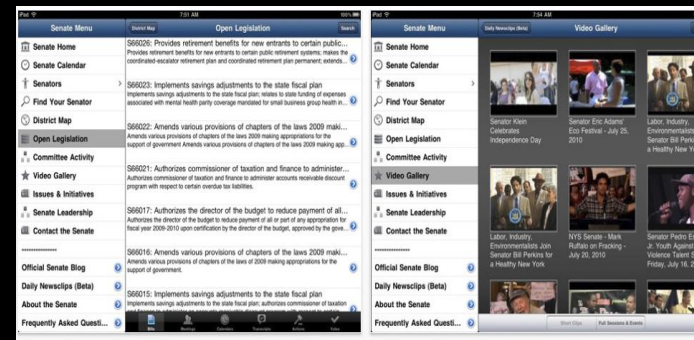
iPad 7:51 AM 100%

Senate Menu
District Map
Open Legislation
Search

Senate Home
Senate Calendar
Senators
Find Your Senator
District Map
Open Legislation
Committee Activity
Video Gallery
Issues & Initiatives
Senate Leadership
Contact the Senate
**************
Official Senate Blog
Daily Newsclips (Beta)
About the Senate
Frequently Asked Questi...

S66026: Provides retirement benefits for new entrants to certain public...
Provides retirement benefits for new entrants to certain public retirement systems; makes the coordinated-escalator retirement plan and coordinated retirement plan permanent; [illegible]

S66023: Implements savings adjustments to the state fiscal plan
Implements savings adjustments to the state fiscal plan; authorizes a fund for funding of expenses associated with mental health parity coverage mandated for small business group health in...

S66019: Amends various provisions of chapters of the laws 2009 maki...
Amends various provisions of chapters of the laws 2009 making appropriations for the support of government Amends various provisions of chapters of the laws 2009 making appropriations for the...

S66021: Authorizes commissioner of taxation and finance to administer...
Authorizes commissioner of taxation and finance to administer accounts receivable discount program with respect to certain overdue tax liabilities.

S66017: Authorizes the director of the budget to reduce payment of al...
Authorizes the director of the budget to reduce payment of all or any part of any appropriation for fiscal year 2009-2010 upon certification by the director of the budget, approved by the gov...

S66016: Amends various provisions of chapters of the laws 2009 maki...
Amends various provisions of chapters of the laws 2009 making appropriations for the support of government.

S66026: Implements savings adjustments to the state fiscal plan
Implements savings adjustments to the state fiscal plan; authorizes commissioner of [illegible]

Bills Meetings Calendars Transcripts Actions Votes

iPad 7:54 AM

Senate Menu
Daily Newsclips (Beta)
Video Gallery

Senate Home
Senate Calendar
Senators
Find Your Senator
District Map
Open Legislation
Committee Activity
Video Gallery
Issues & Initiatives
Senate Leadership
Contact the Senate
**************
Official Senate Blog
Daily Newsclips (Beta)
About the Senate
Frequently Asked Questi...

Senator Klein Celebrates Independence Day
Senator Eric Adams' Eco Festival - July 25, 2010
Labor, Industry, Environmentalists Senator Bill Perkins for a Healthy New Y...
Labor, Industry, Environmentalists Join Senator Bill Perkins for a Healthy New York
NYS Senate - Mark Ruffalo on Fracking - July 20, 2010
Senator Pedro Es Jr. Youth Against Violence Talent S Friday, July 16, 2

Short Clips Full Sessions & Events